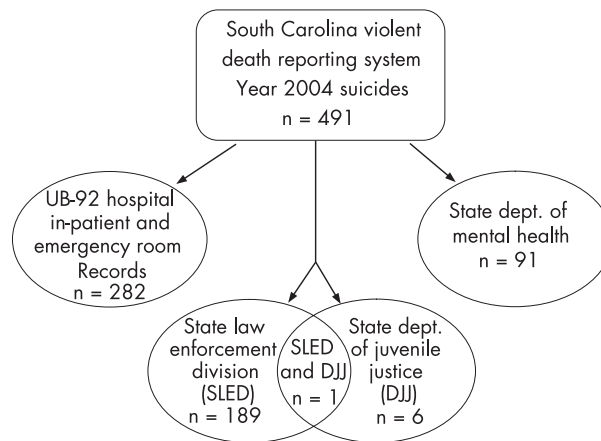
South Carolina violent death reporting system Year 2004 suicides n = 491

UB-92 hospital in-patient and emergency room Records n = 282

State dept. of mental health n = 91

State law enforcement division (SLED) n = 189

SLED and DJJ n = 1

State dept. of juvenile justice (DJJ) n = 6